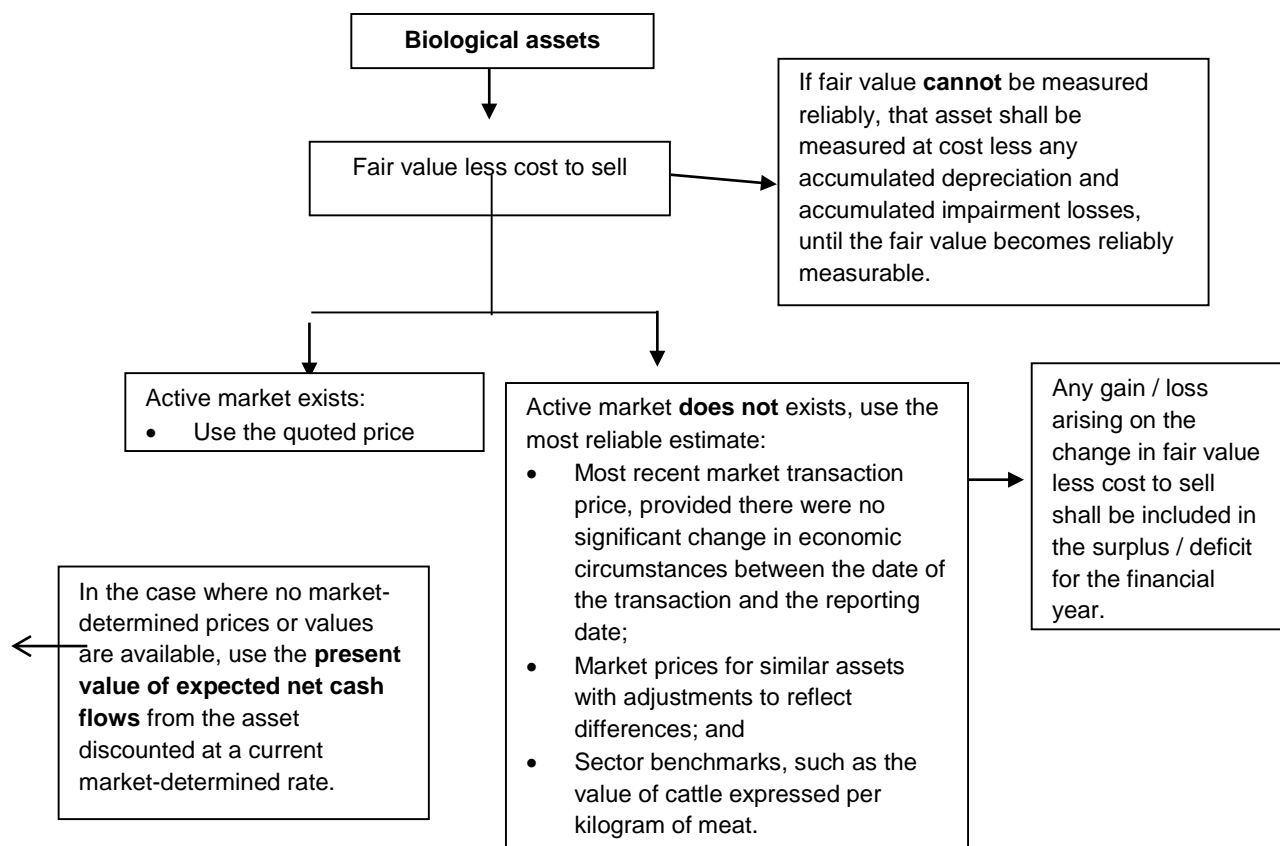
**Biological assets**

Fair value less cost to sell

If fair value **cannot** be measured reliably, that asset shall be measured at cost less any accumulated depreciation and accumulated impairment losses, until the fair value becomes reliably measurable.

Active market exists:
- Use the quoted price

Active market **does not** exists, use the most reliable estimate:
- Most recent market transaction price, provided there were no significant change in economic circumstances between the date of the transaction and the reporting date;
- Market prices for similar assets with adjustments to reflect differences; and
- Sector benchmarks, such as the value of cattle expressed per kilogram of meat.

Any gain / loss arising on the change in fair value less cost to sell shall be included in the surplus / deficit for the financial year.

In the case where no market-determined prices or values are available, use the **present value of expected net cash flows** from the asset discounted at a current market-determined rate.